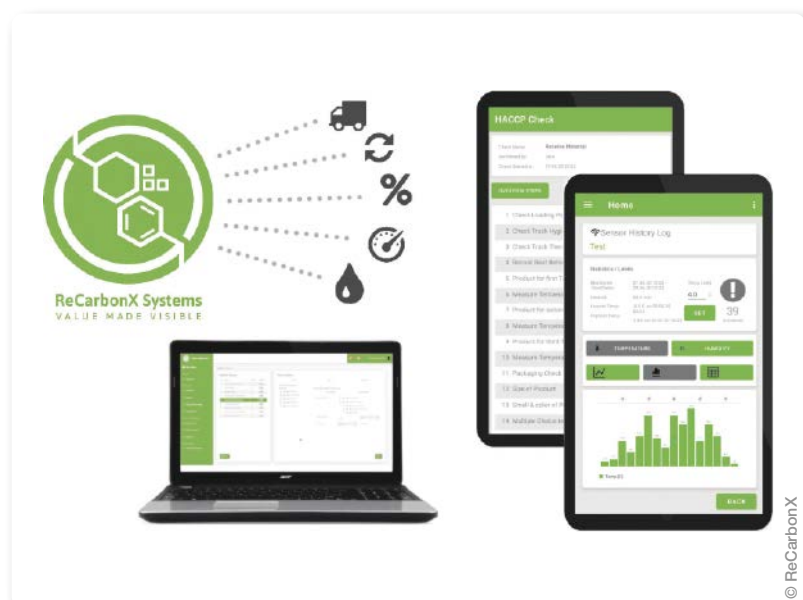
%

ReCarbonX Systems
VALUE MADE VISIBLE

HACCP Check

1 Check Loading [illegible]
2 Check Truck Hyg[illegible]
3 Check Truck Tem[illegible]
4 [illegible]
5 Product for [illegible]
6 Measure Temper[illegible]
7 Product for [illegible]
8 Measure Temper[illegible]
9 Product for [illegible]
10 Measure Tempera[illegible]
11 Packaging Check
12 Size of Product
13 Smell & color of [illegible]
14 Multiple Choice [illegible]

Home

Sensor History Log
Test

SET
39

TEMPERATURE
HUMIDITY

BACK

acer

© ReCarbonX